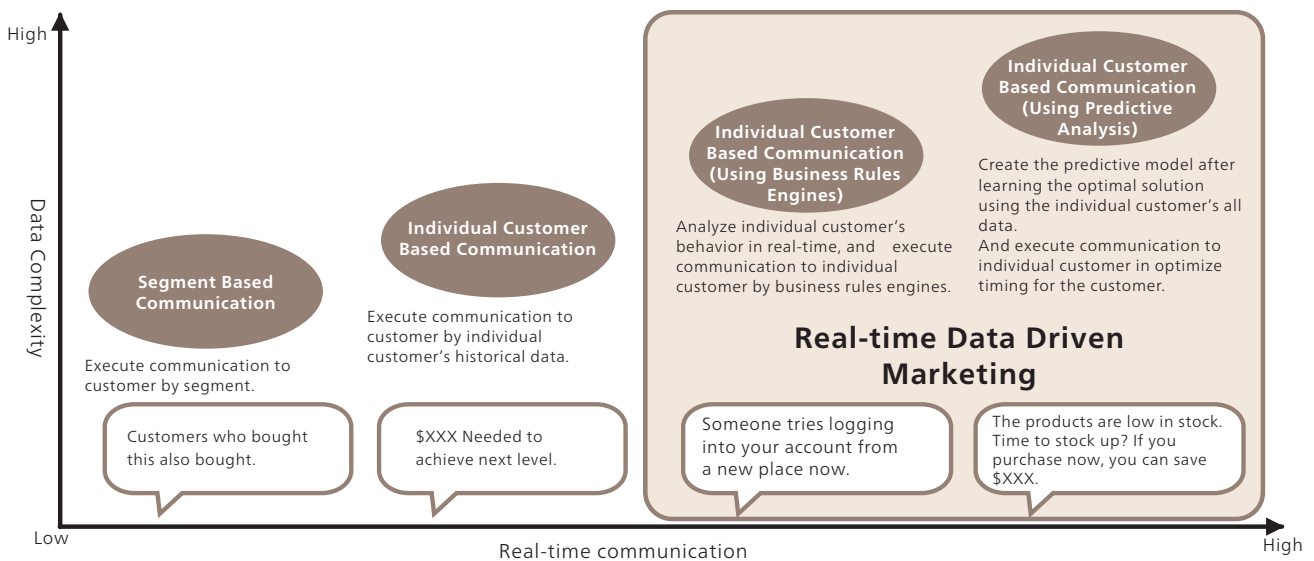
High

Data Complexity

Low

Segment Based Communication

Execute communication to customer by segment.

Customers who bought this also bought.

Individual Customer Based Communication

Execute communication to customer by individual customer's historical data.

$XXX Needed to achieve next level.

Individual Customer Based Communication (Using Business Rules Engines)

Analyze individual customer's behavior in real-time, and execute communication to individual customer by business rules engines.

Individual Customer Based Communication (Using Predictive Analysis)

Create the predictive model after learning the optimal solution using the individual customer's all data.
And execute communication to individual customer in optimize timing for the customer.

Real-time Data Driven Marketing

Someone tries logging into your account from a new place now.

The products are low in stock. Time to stock up? If you purchase now, you can save $XXX.

Real-time communication

High